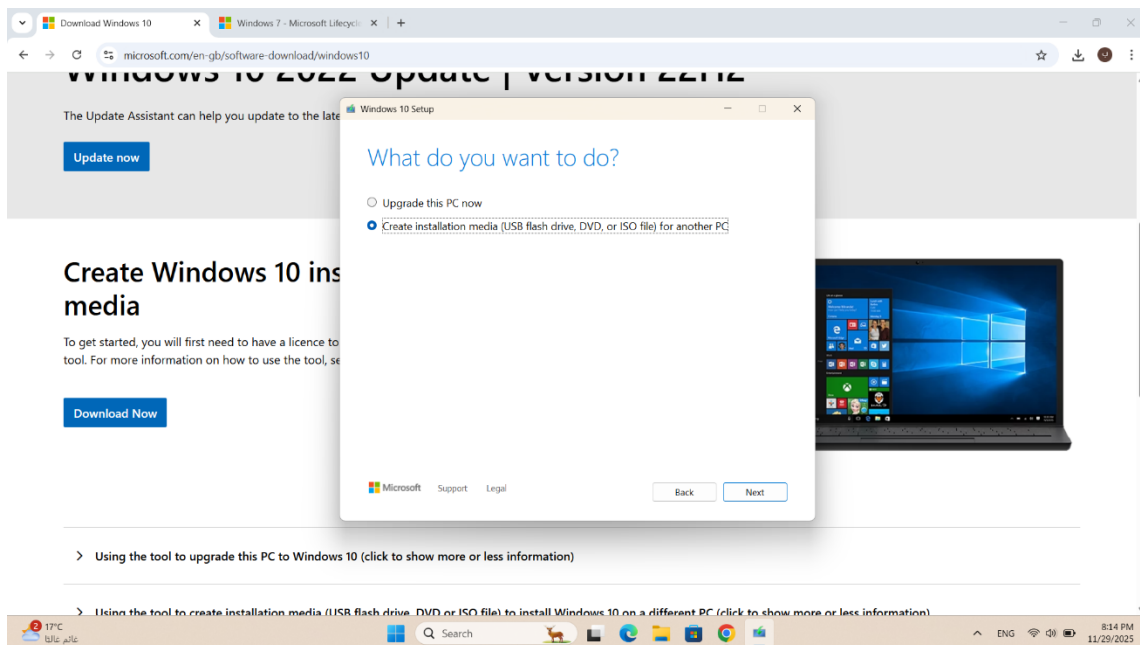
Download Windows 10 ×
Windows 7 - Microsoft Lifecycle ×
+

microsoft.com/en-gb/software-download/windows10

Windows 10 2022 Update | Version 22H2

The Update Assistant can help you update to the late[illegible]

Update now

Windows 10 Setup

What do you want to do?

Upgrade this PC now

Create installation media (USB flash drive, DVD, or ISO file) for another PC

Microsoft Support Legal

Back Next

Create Windows 10 ins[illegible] media

To get started, you will first need to have a licence to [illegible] tool. For more information on how to use the tool, se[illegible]

Download Now

Using the tool to upgrade this PC to Windows 10 (click to show more or less information)

Using the tool to create installation media (USB flash drive, DVD or ISO file) to install Windows 10 on a different PC (click to show more or less information)

17°C
عالم غائم

Search

ENG
8:14 PM
11/29/2025